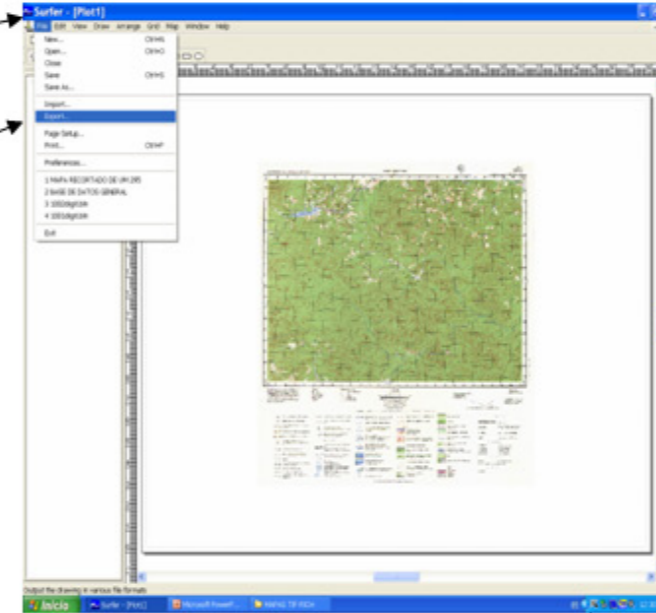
Surfer - [Plot1]

File Edit View Draw Arrange Grid Map Window Help

New... Ctrl+N
Open... Ctrl+O
Close
Save Ctrl+S
Save As...
Import...
Export...
Page Setup...
Print... Ctrl+P
Preferences...
1 MAPA RECORTADO DE UM 295
2 BASE DE DATOS GENERAL
3 1001digit164
4 1001digit164
Exit

Output the drawing in various file formats

Inicio Surfer - [Plot1] Microsoft PowerP... MAPAS TIF RIO4